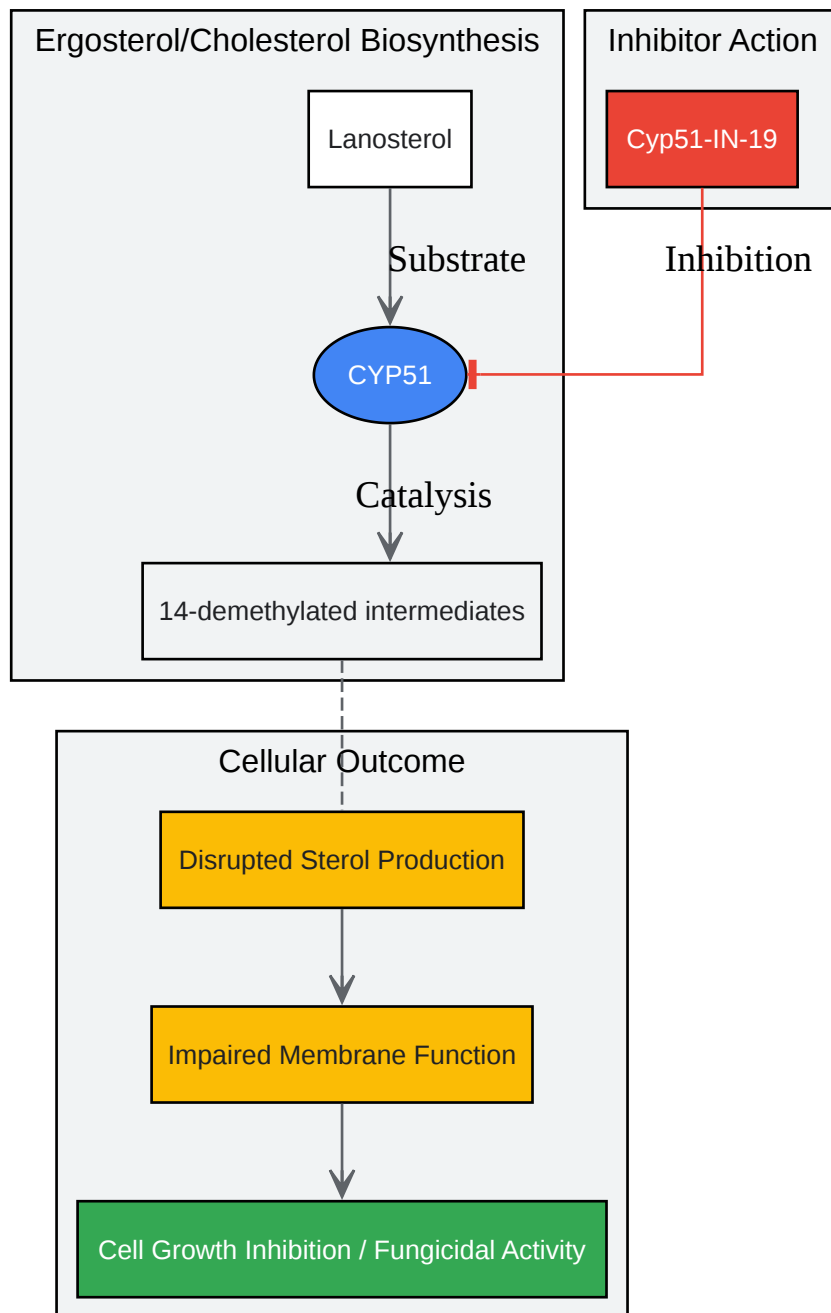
Ergosterol/Cholesterol Biosynthesis

Lanosterol

Substrate

CYP51

Catalysis

14-demethylated intermediates

Inhibitor Action

Cyp51-IN-19

Inhibition

Cellular Outcome

Disrupted Sterol Production

Impaired Membrane Function

Cell Growth Inhibition / Fungicidal Activity